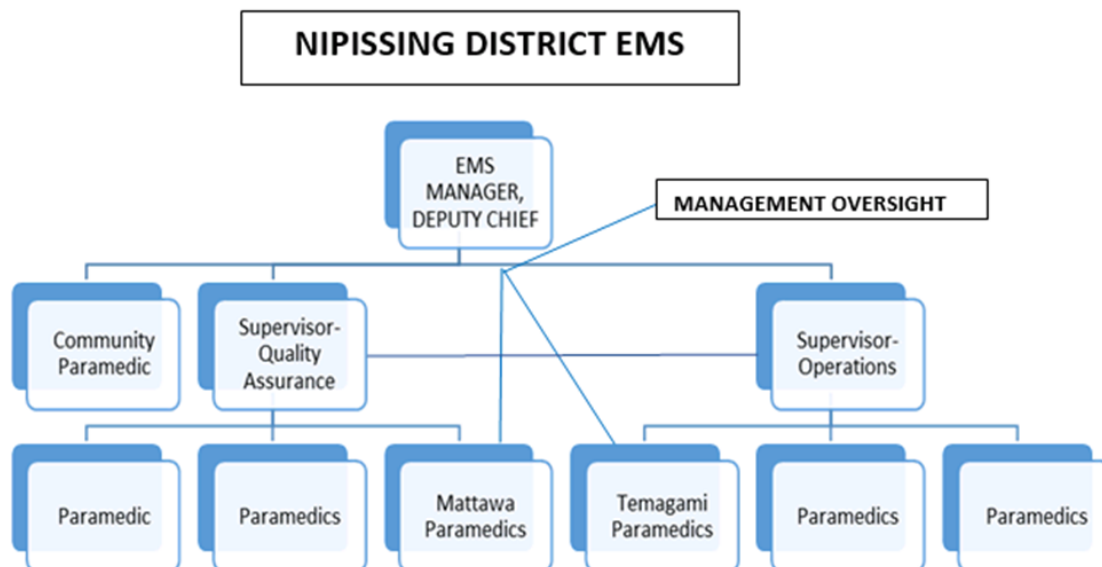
NIPISSING DISTRICT EMS

EMS MANAGER, DEPUTY CHIEF

MANAGEMENT OVERSIGHT

Community Paramedic

Supervisor-Quality Assurance

Supervisor-Operations

Paramedic

Paramedics

Mattawa Paramedics

Temagami Paramedics

Paramedics

Paramedics